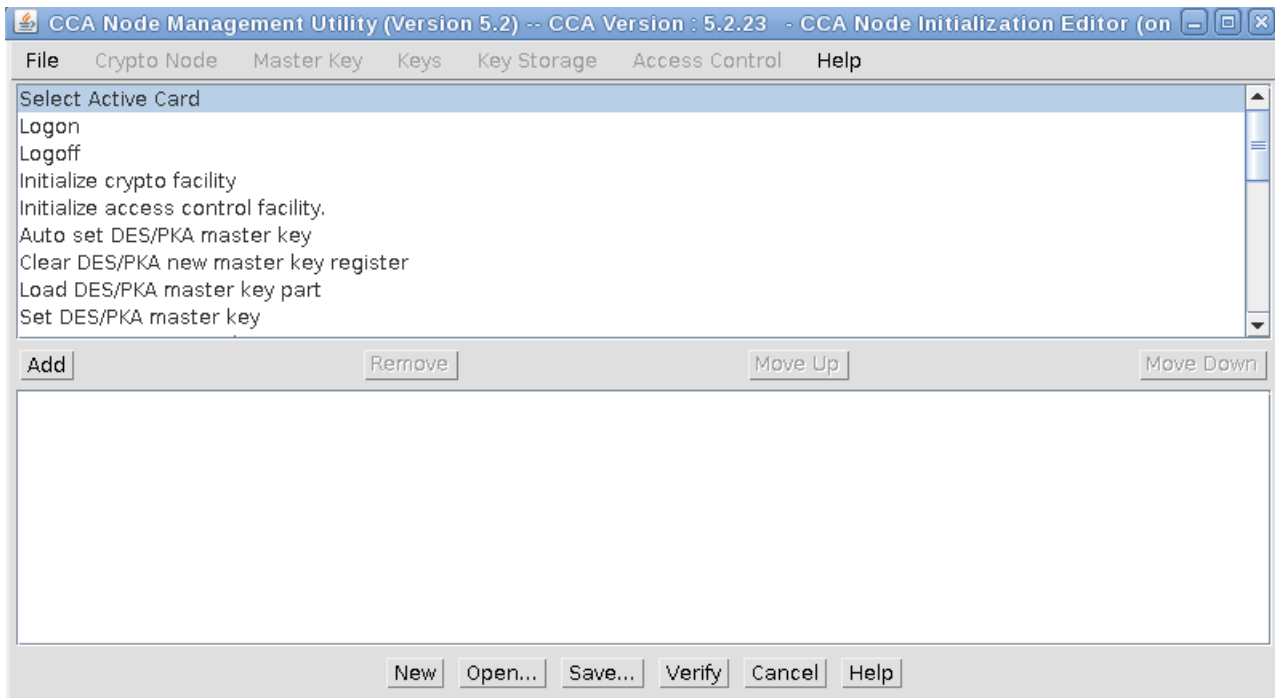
CCA Node Management Utility (Version 5.2) -- CCA Version : 5.2.23 - CCA Node Initialization Editor (on

File Crypto Node Master Key Keys Key Storage Access Control Help

Select Active Card
Logon
Logoff
Initialize crypto facility
Initialize access control facility.
Auto set DES/PKA master key
Clear DES/PKA new master key register
Load DES/PKA master key part
Set DES/PKA master key

Add Remove Move Up Move Down

New Open... Save... Verify Cancel Help